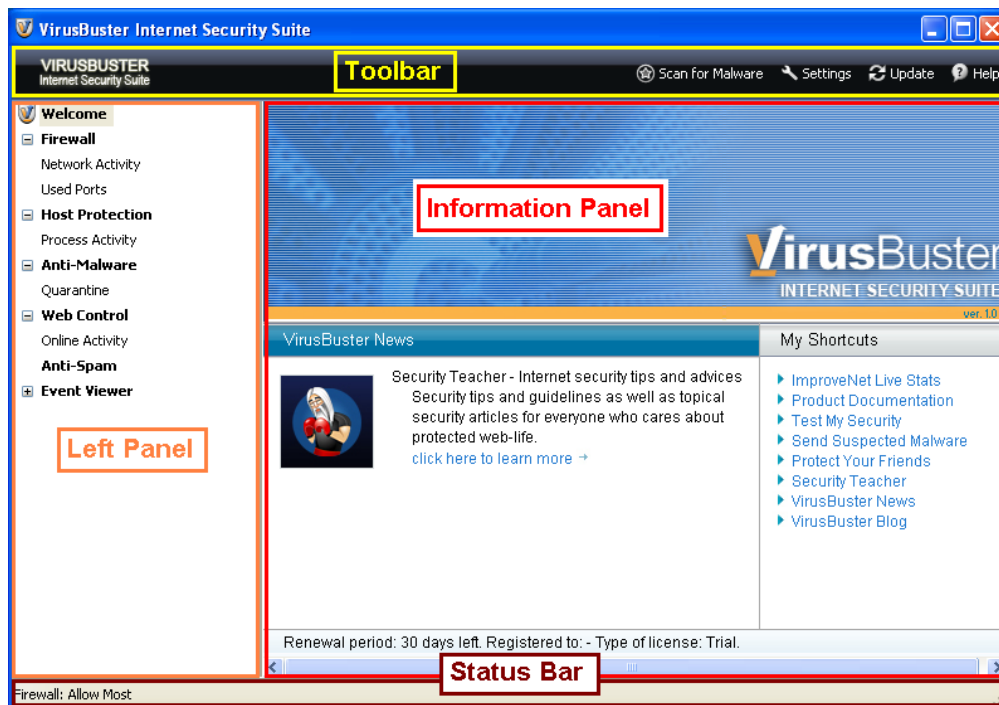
VirusBuster Internet Security Suite

VIRUSBUSTER
Internet Security Suite

Toolbar

Scan for Malware  Settings  Update  Help

Welcome
Firewall
Network Activity
Used Ports
Host Protection
Process Activity
Anti-Malware
Quarantine
Web Control
Online Activity
Anti-Spam
Event Viewer

Left Panel

Information Panel

VirusBuster
INTERNET SECURITY SUITE
ver. 1.0

VirusBuster News

Security Teacher - Internet security tips and advices
Security tips and guidelines as well as topical security articles for everyone who cares about protected web-life.
click here to learn more

My Shortcuts

ImproveNet Live Stats
Product Documentation
Test My Security
Send Suspected Malware
Protect Your Friends
Security Teacher
VirusBuster News
VirusBuster Blog

Renewal period: 30 days left. Registered to: - Type of license: Trial.

Status Bar

Firewall: Allow Most